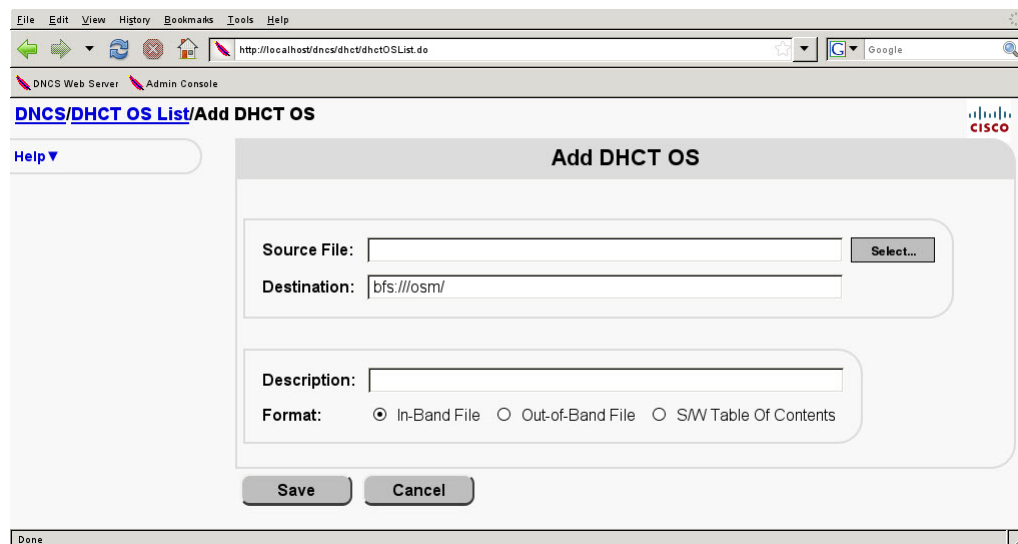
File Edit View History Bookmarks Tools Help

http://localhost/dncs/dhct/dhctOSList.do

Google

DNCS Web Server Admin Console

DNCS/DHCT OS List/Add DHCT OS

cisco

Help▼

Add DHCT OS

Source File:

Select...

Destination: bfs:///osm/

Description:

Format: In-Band File Out-of-Band File S/W Table Of Contents

Save

Cancel

Done